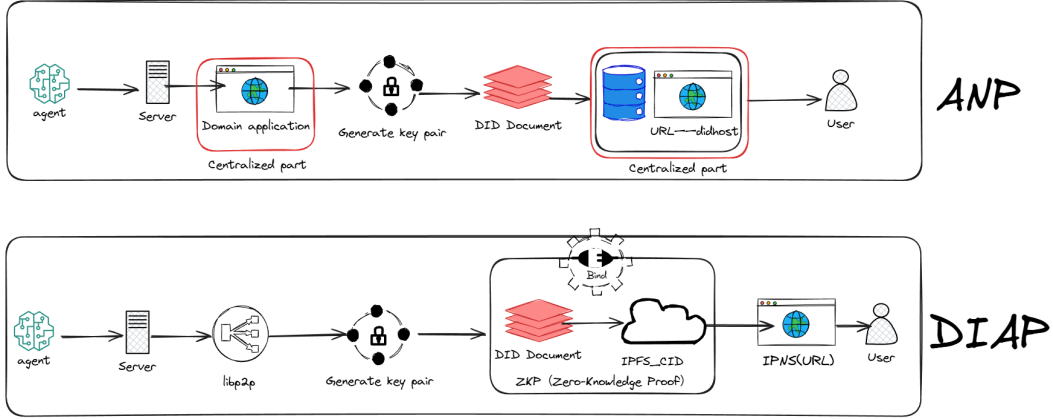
agent

Server

Domain application

Centralized part

Generate key pair

DID Document

URL——didhost

Centralized part

User

ANP

agent

Server

libp2p

Generate key pair

Bind

DID Document

IPFS_CID

ZKP (Zero-Knowledge Proof)

IPNS(URL)

User

DIAP